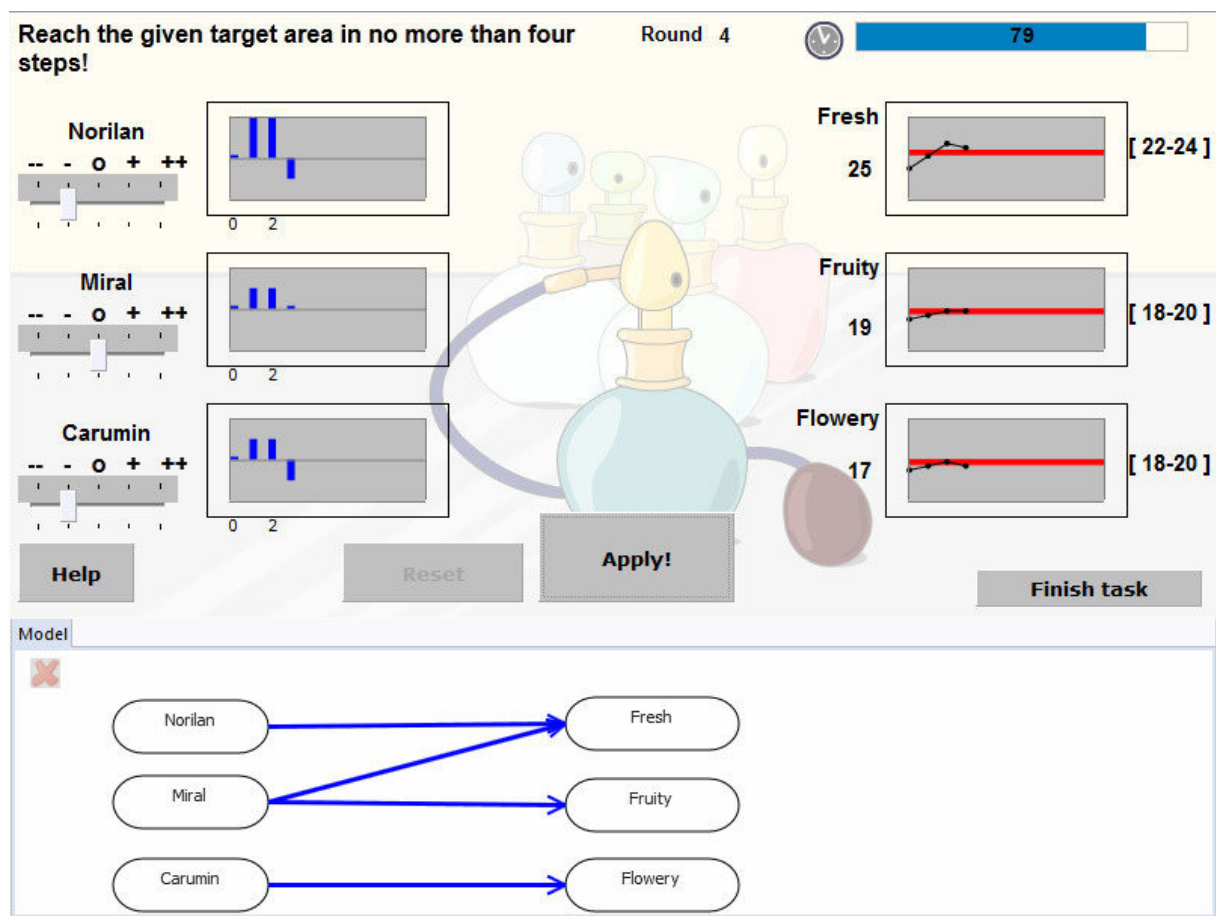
Reach the given target area in no more than four steps!

Round 4

79

Norilan
-- - o + ++
0 2

Miral
-- - o + ++
0 2

Carumin
-- - o + ++
0 2

Fresh
25
[ 22-24 ]

Fruity
19
[ 18-20 ]

Flowery
17
[ 18-20 ]

Help

Reset

Apply!

Finish task

Model

Norilan

Miral

Carumin

Fresh

Fruity

Flowery